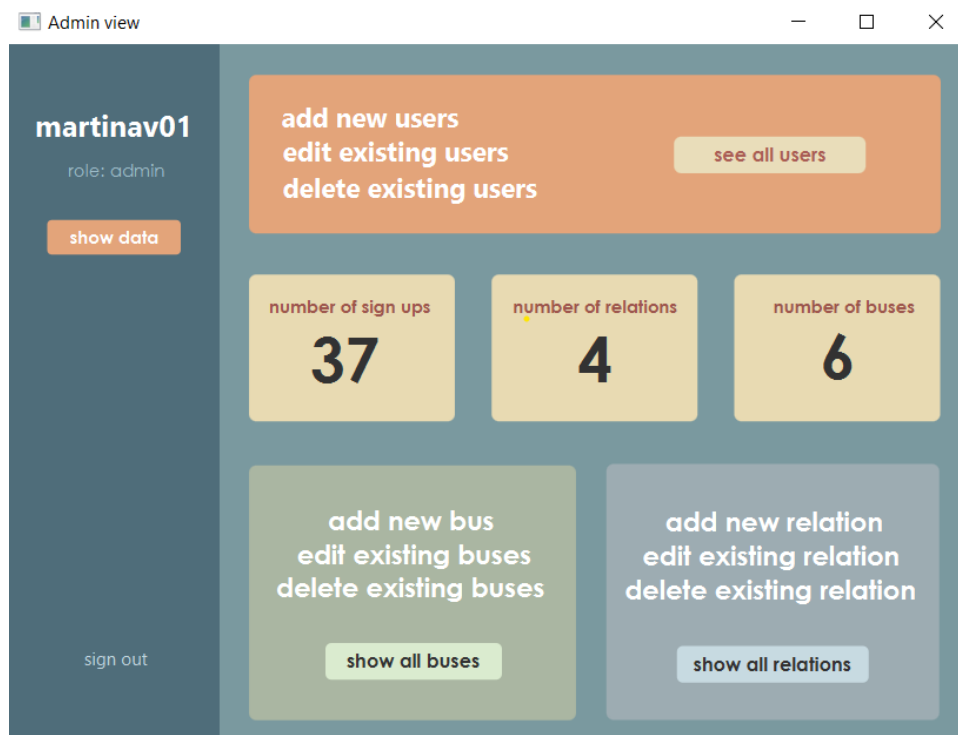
Admin view

martinav01

role: admin

show data

sign out

add new users
edit existing users
delete existing users

see all users

number of sign ups
37

number of relations
4

number of buses
6

add new bus
edit existing buses
delete existing buses

show all buses

add new relation
edit existing relation
delete existing relation

show all relations